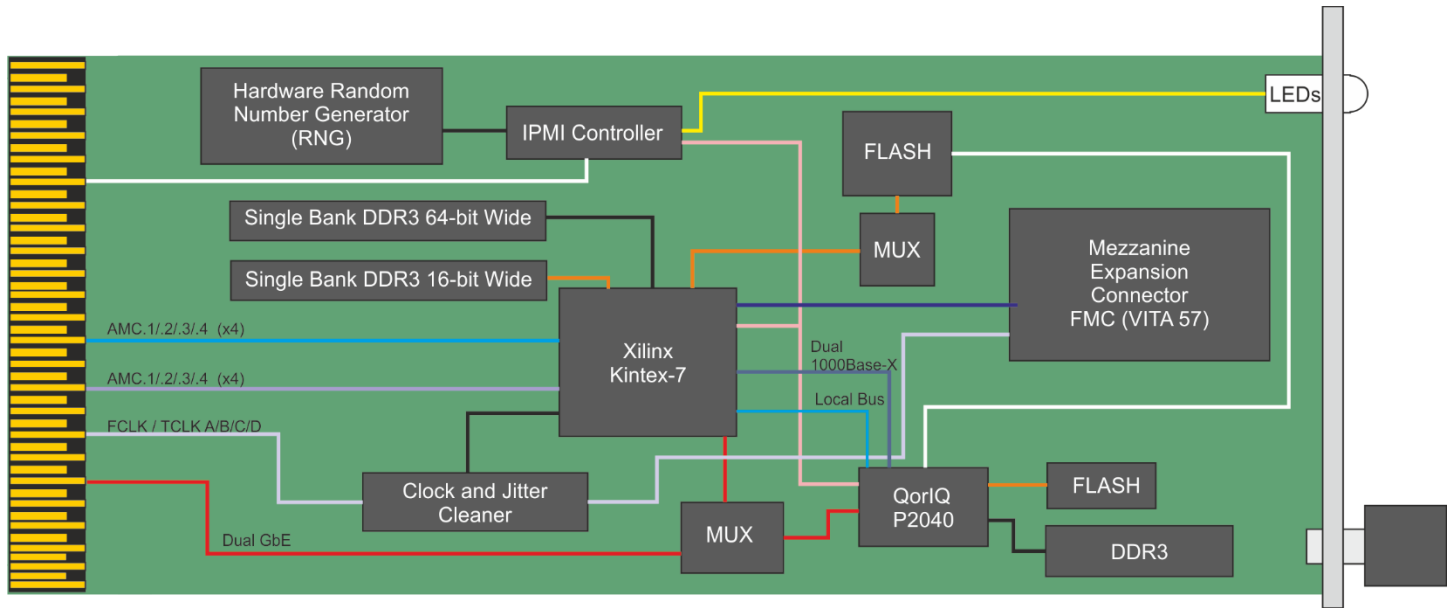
Hardware Random Number Generator (RNG)

IPMI Controller

LEDs

FLASH

Single Bank DDR3 64-bit Wide

MUX

Single Bank DDR3 16-bit Wide

Mezzanine Expansion Connector FMC (VITA 57)

AMC.1/.2/.3/.4 (x4)

Xilinx Kintex-7

Dual 1000Base-X

AMC.1/.2/.3/.4 (x4)

Local Bus

FCLK / TCLK A/B/C/D

Clock and Jitter Cleaner

QorIQ P2040

FLASH

MUX

Dual GbE

DDR3